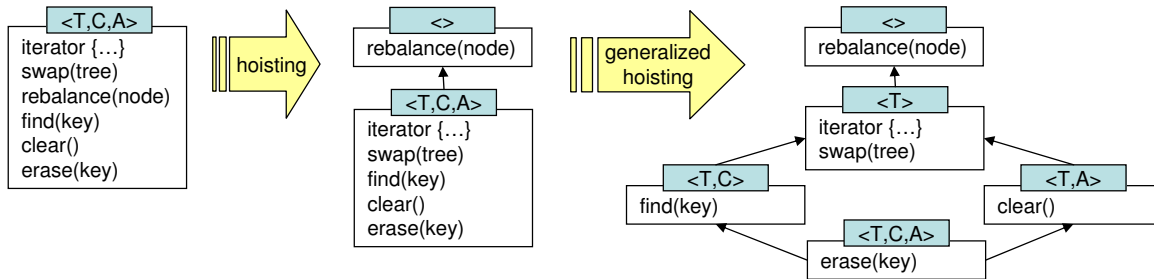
<T,C,A>
iterator {…}
swap(tree)
rebalance(node)
find(key)
clear()
erase(key)

hoisting

<>
rebalance(node)

<T,C,A>
iterator {…}
swap(tree)
find(key)
clear()
erase(key)

generalized hoisting

<>
rebalance(node)

<T>
iterator {…}
swap(tree)

<T,C>
find(key)

<T,A>
clear()

<T,C,A>
erase(key)